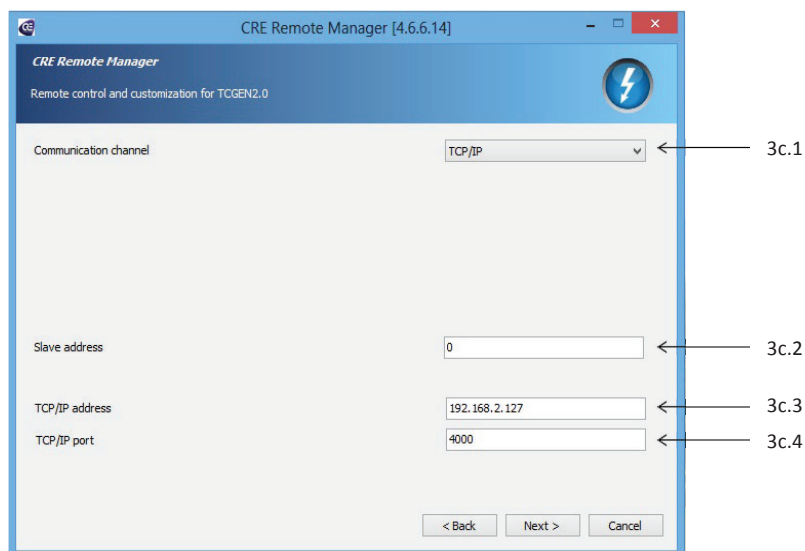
CRE Remote Manager [4.6.6.14]

CRE Remote Manager

Remote control and customization for TCGEN2.0

Communication channel

TCP/IP

3c.1

Slave address

0

3c.2

TCP/IP address

192.168.2.127

3c.3

TCP/IP port

4000

3c.4

< Back

Next >

Cancel